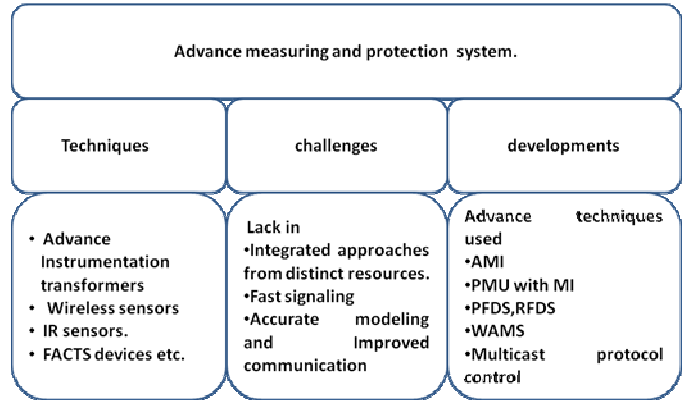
Advance measuring and protection system.

Techniques

challenges

developments

• Advance Instrumentation transformers
• Wireless sensors
• IR sensors.
• FACTS devices etc.

Lack in
•Integrated approaches from distinct resources.
•Fast signaling
•Accurate modeling and Improved communication

Advance techniques used
•AMI
•PMU with MI
•PFDS,RFDS
•WAMS
•Multicast protocol control